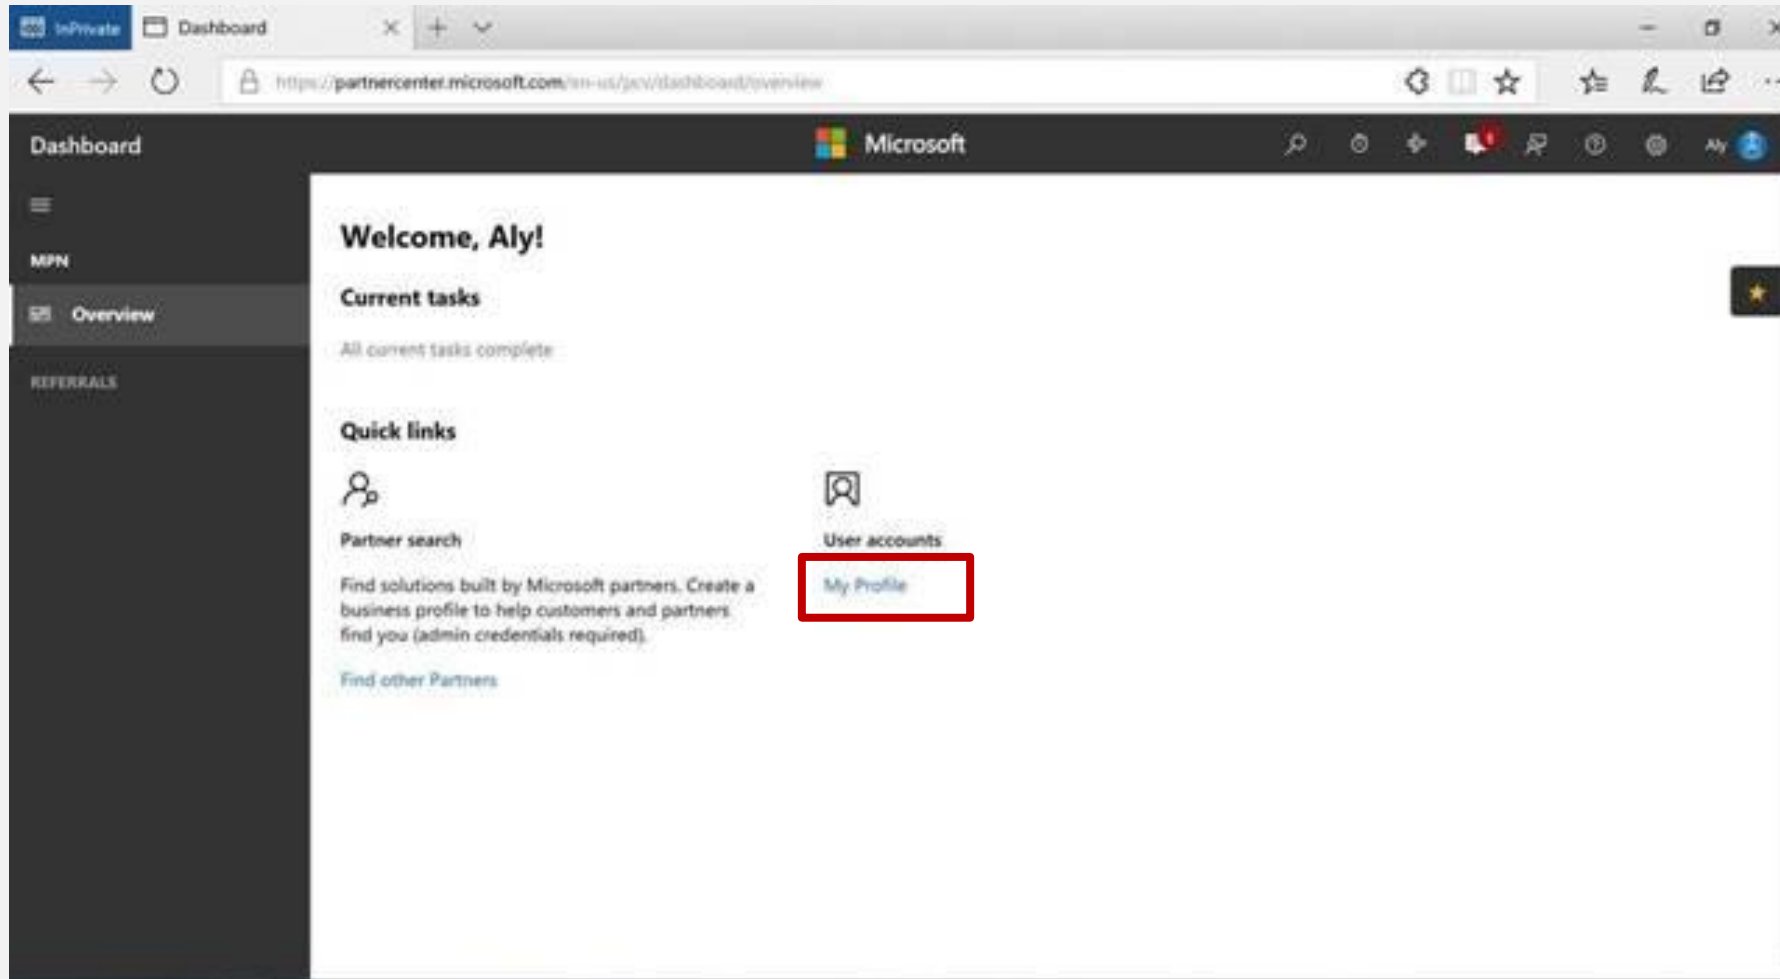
InPrivate Dashboard

https://partnercenter.microsoft.com/en-us/pcv/dashboard/overview

Dashboard

Microsoft

Aly

MPN

Overview

REFERRALS

Welcome, Aly!

Current tasks

All current tasks complete

Quick links

Partner search

Find solutions built by Microsoft partners. Create a business profile to help customers and partners find you (admin credentials required).

Find other Partners

User accounts

My Profile